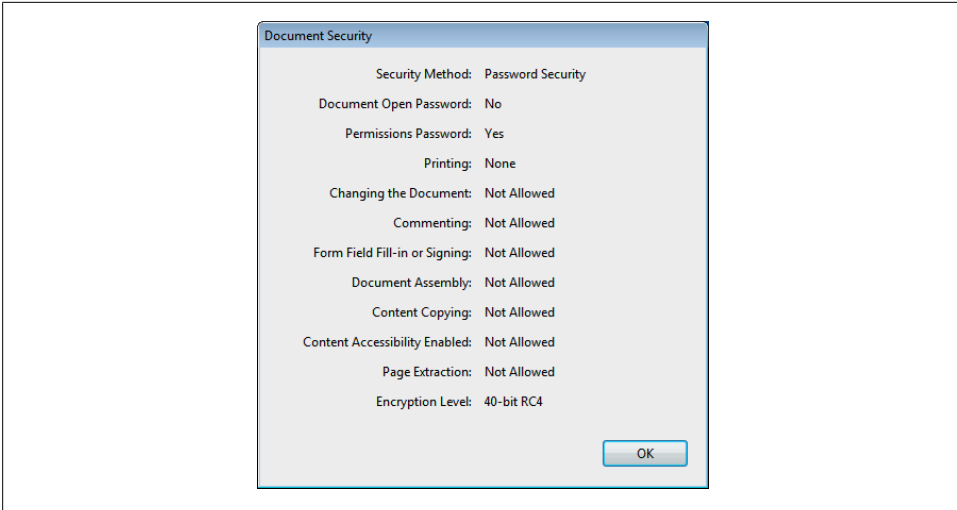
Document Security

Security Method: Password Security

Document Open Password: No

Permissions Password: Yes

Printing: None

Changing the Document: Not Allowed

Commenting: Not Allowed

Form Field Fill-in or Signing: Not Allowed

Document Assembly: Not Allowed

Content Copying: Not Allowed

Content Accessibility Enabled: Not Allowed

Page Extraction: Not Allowed

Encryption Level: 40-bit RC4

OK